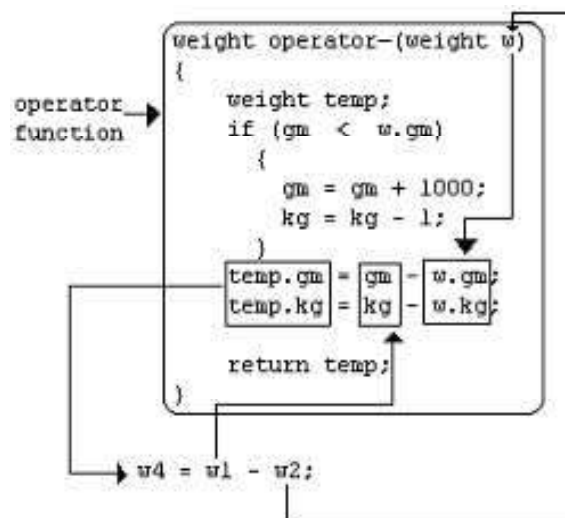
operator function

weight operator-(weight w)
{
    weight temp;
    if (gm  <  w.gm)
      {
        gm = gm + 1000;
        kg = kg - 1;
      }
    temp.gm = gm - w.gm;
    temp.kg = kg - w.kg;

    return temp;
}

w4 = w1 - w2;